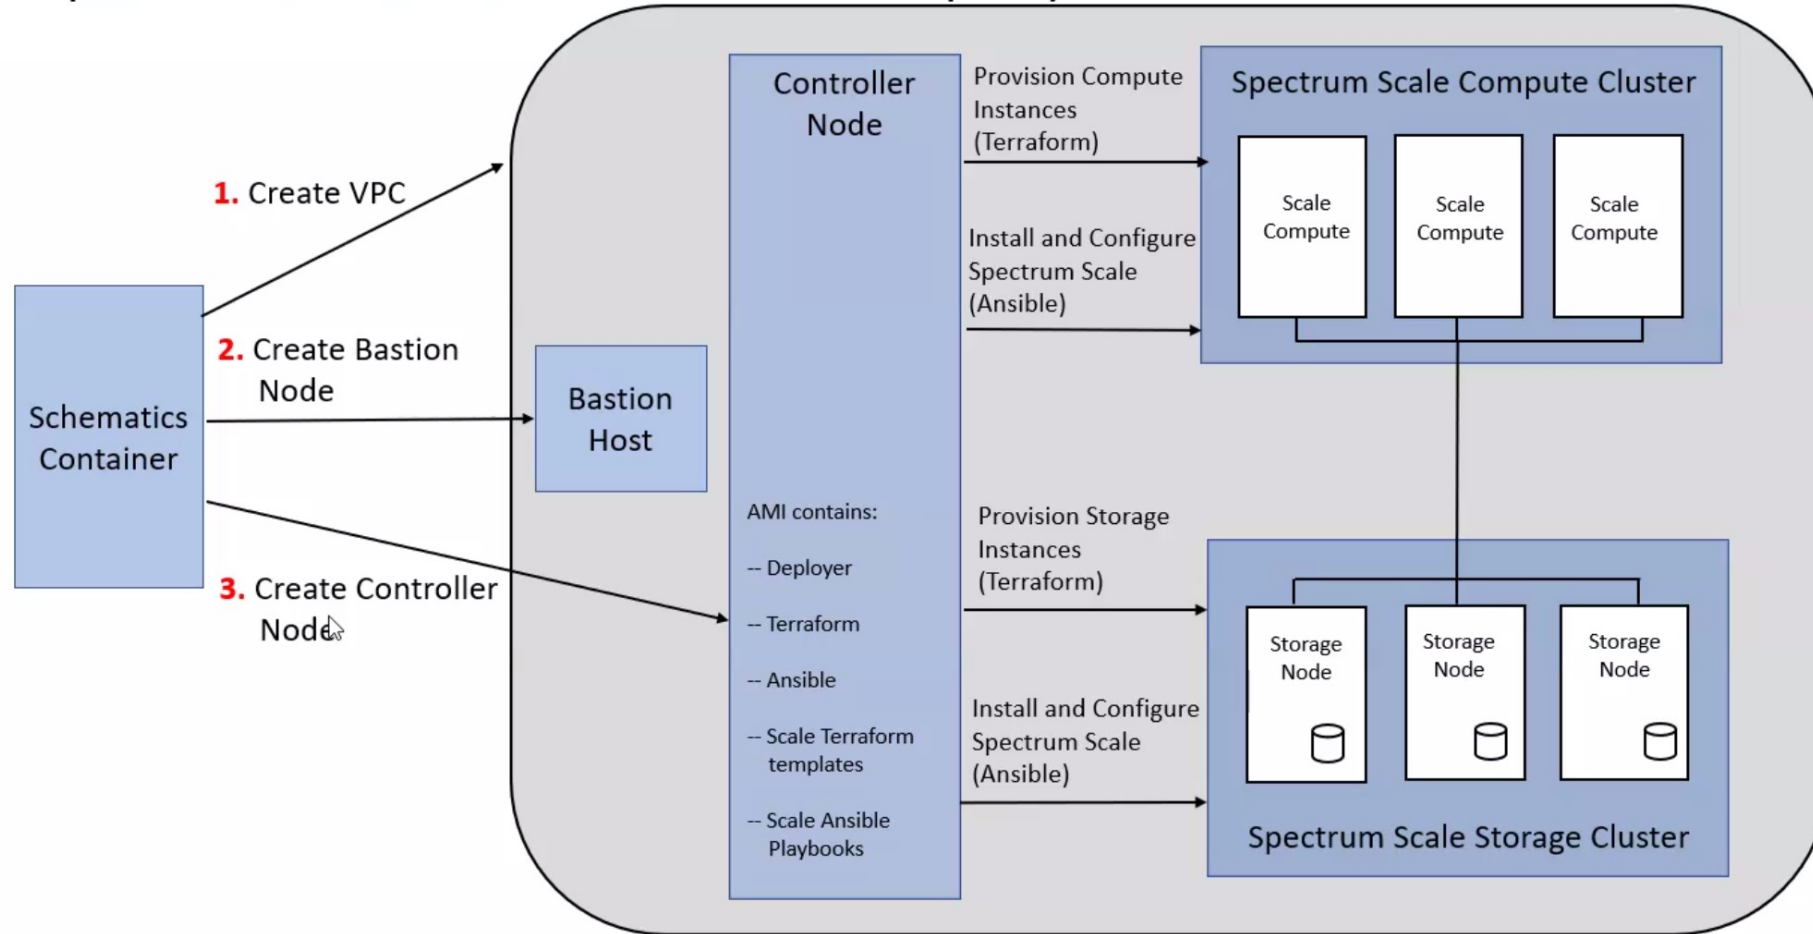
Schematics Container

1. Create VPC

2. Create Bastion Node

3. Create Controller Node

Bastion Host

Controller Node

AMI contains:

-- Deployer

-- Terraform

-- Ansible

-- Scale Terraform templates

-- Scale Ansible Playbooks

Provision Compute Instances (Terraform)

Install and Configure Spectrum Scale (Ansible)

Spectrum Scale Compute Cluster

Scale Compute

Scale Compute

Scale Compute

Provision Storage Instances (Terraform)

Install and Configure Spectrum Scale (Ansible)

Storage Node

Storage Node

Storage Node

Spectrum Scale Storage Cluster